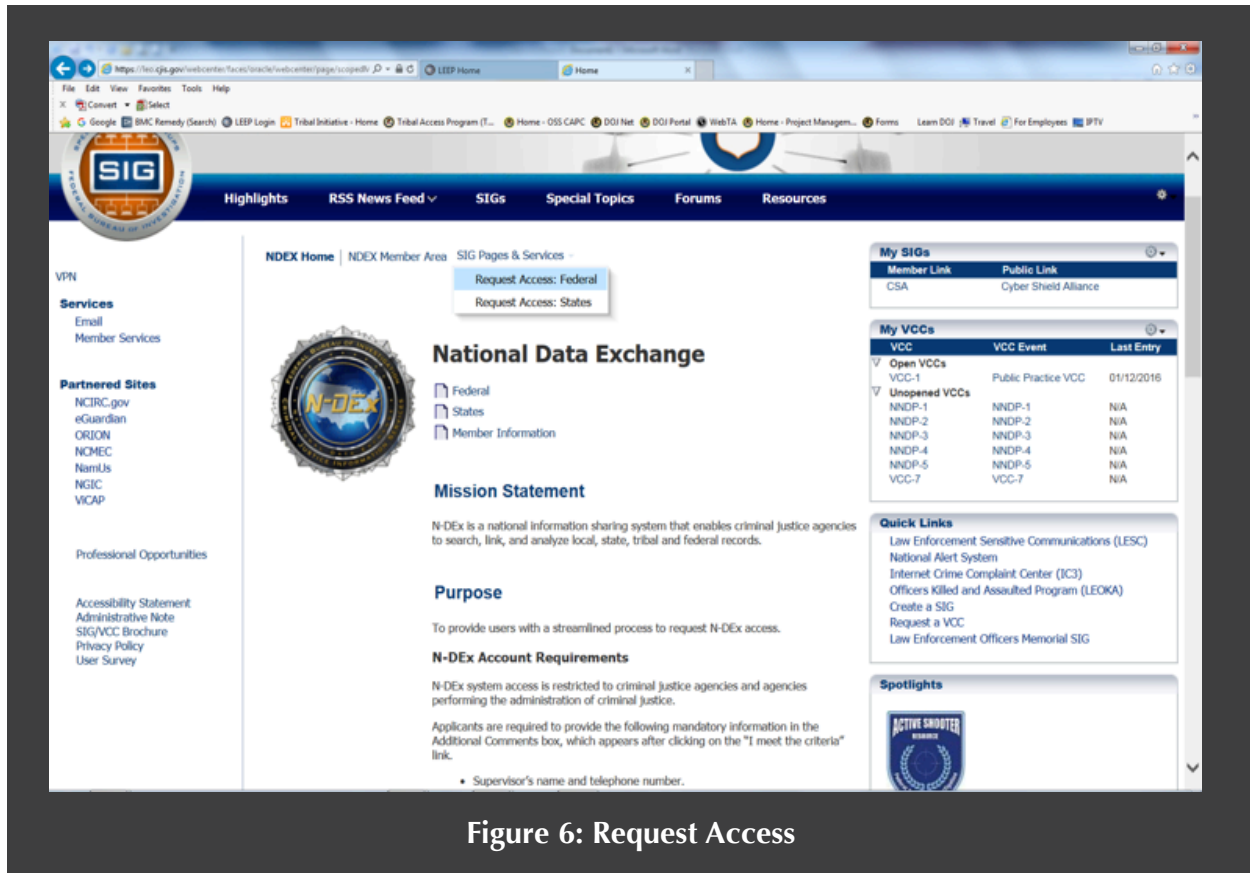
https://leo.cjis.gov/webcenter/faces/oracle/webcenter/page/scopedM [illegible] LEEP Home Home

File Edit View Favorites Tools Help

Convert Select

Google BMC Remedy (Search) LEEP Login Tribal Initiative - Home Tribal Access Program (T... Home - OSS CAPC DOJ Net DOJ Portal WebTA Home - Project Managem... Forms Learn DOJ Travel For Employees IPTV

SIG

FEDERAL BUREAU OF INVESTIGATION

Highlights RSS News Feed SIGs Special Topics Forums Resources

NDEX Home | NDEX Member Area SIG Pages & Services

Request Access: Federal
Request Access: States

VPN

Services
Email
Member Services

Partnered Sites
NCIRC.gov
eGuardian
ORION
NCMEC
NamUs
NGIC
ViCAP

Professional Opportunities

Accessibility Statement
Administrative Note
SIG/VCC Brochure
Privacy Policy
User Survey

N-DEx

National Data Exchange

Federal
States
Member Information

Mission Statement

N-DEx is a national information sharing system that enables criminal justice agencies to search, link, and analyze local, state, tribal and federal records.

Purpose

To provide users with a streamlined process to request N-DEx access.

N-DEx Account Requirements

N-DEx system access is restricted to criminal justice agencies and agencies performing the administration of criminal justice.

Applicants are required to provide the following mandatory information in the Additional Comments box, which appears after clicking on the "I meet the criteria" link.

• Supervisor's name and telephone number.

My SIGs

| Member Link | Public Link |
|---|---|
| CSA | Cyber Shield Alliance |

My VCCs

| VCC | VCC Event | Last Entry |
|---|---|---|
| Open VCCs | | |
| VCC-1 | Public Practice VCC | 01/12/2016 |
| Unopened VCCs | | |
| NNDP-1 | NNDP-1 | N/A |
| NNDP-2 | NNDP-2 | N/A |
| NNDP-3 | NNDP-3 | N/A |
| NNDP-4 | NNDP-4 | N/A |
| NNDP-5 | NNDP-5 | N/A |
| VCC-7 | VCC-7 | N/A |

Quick Links
Law Enforcement Sensitive Communications (LESC)
National Alert System
Internet Crime Complaint Center (IC3)
Officers Killed and Assaulted Program (LEOKA)
Create a SIG
Request a VCC
Law Enforcement Officers Memorial SIG

Spotlights

ACTIVE SHOOTER RESOURCE

Figure 6: Request Access